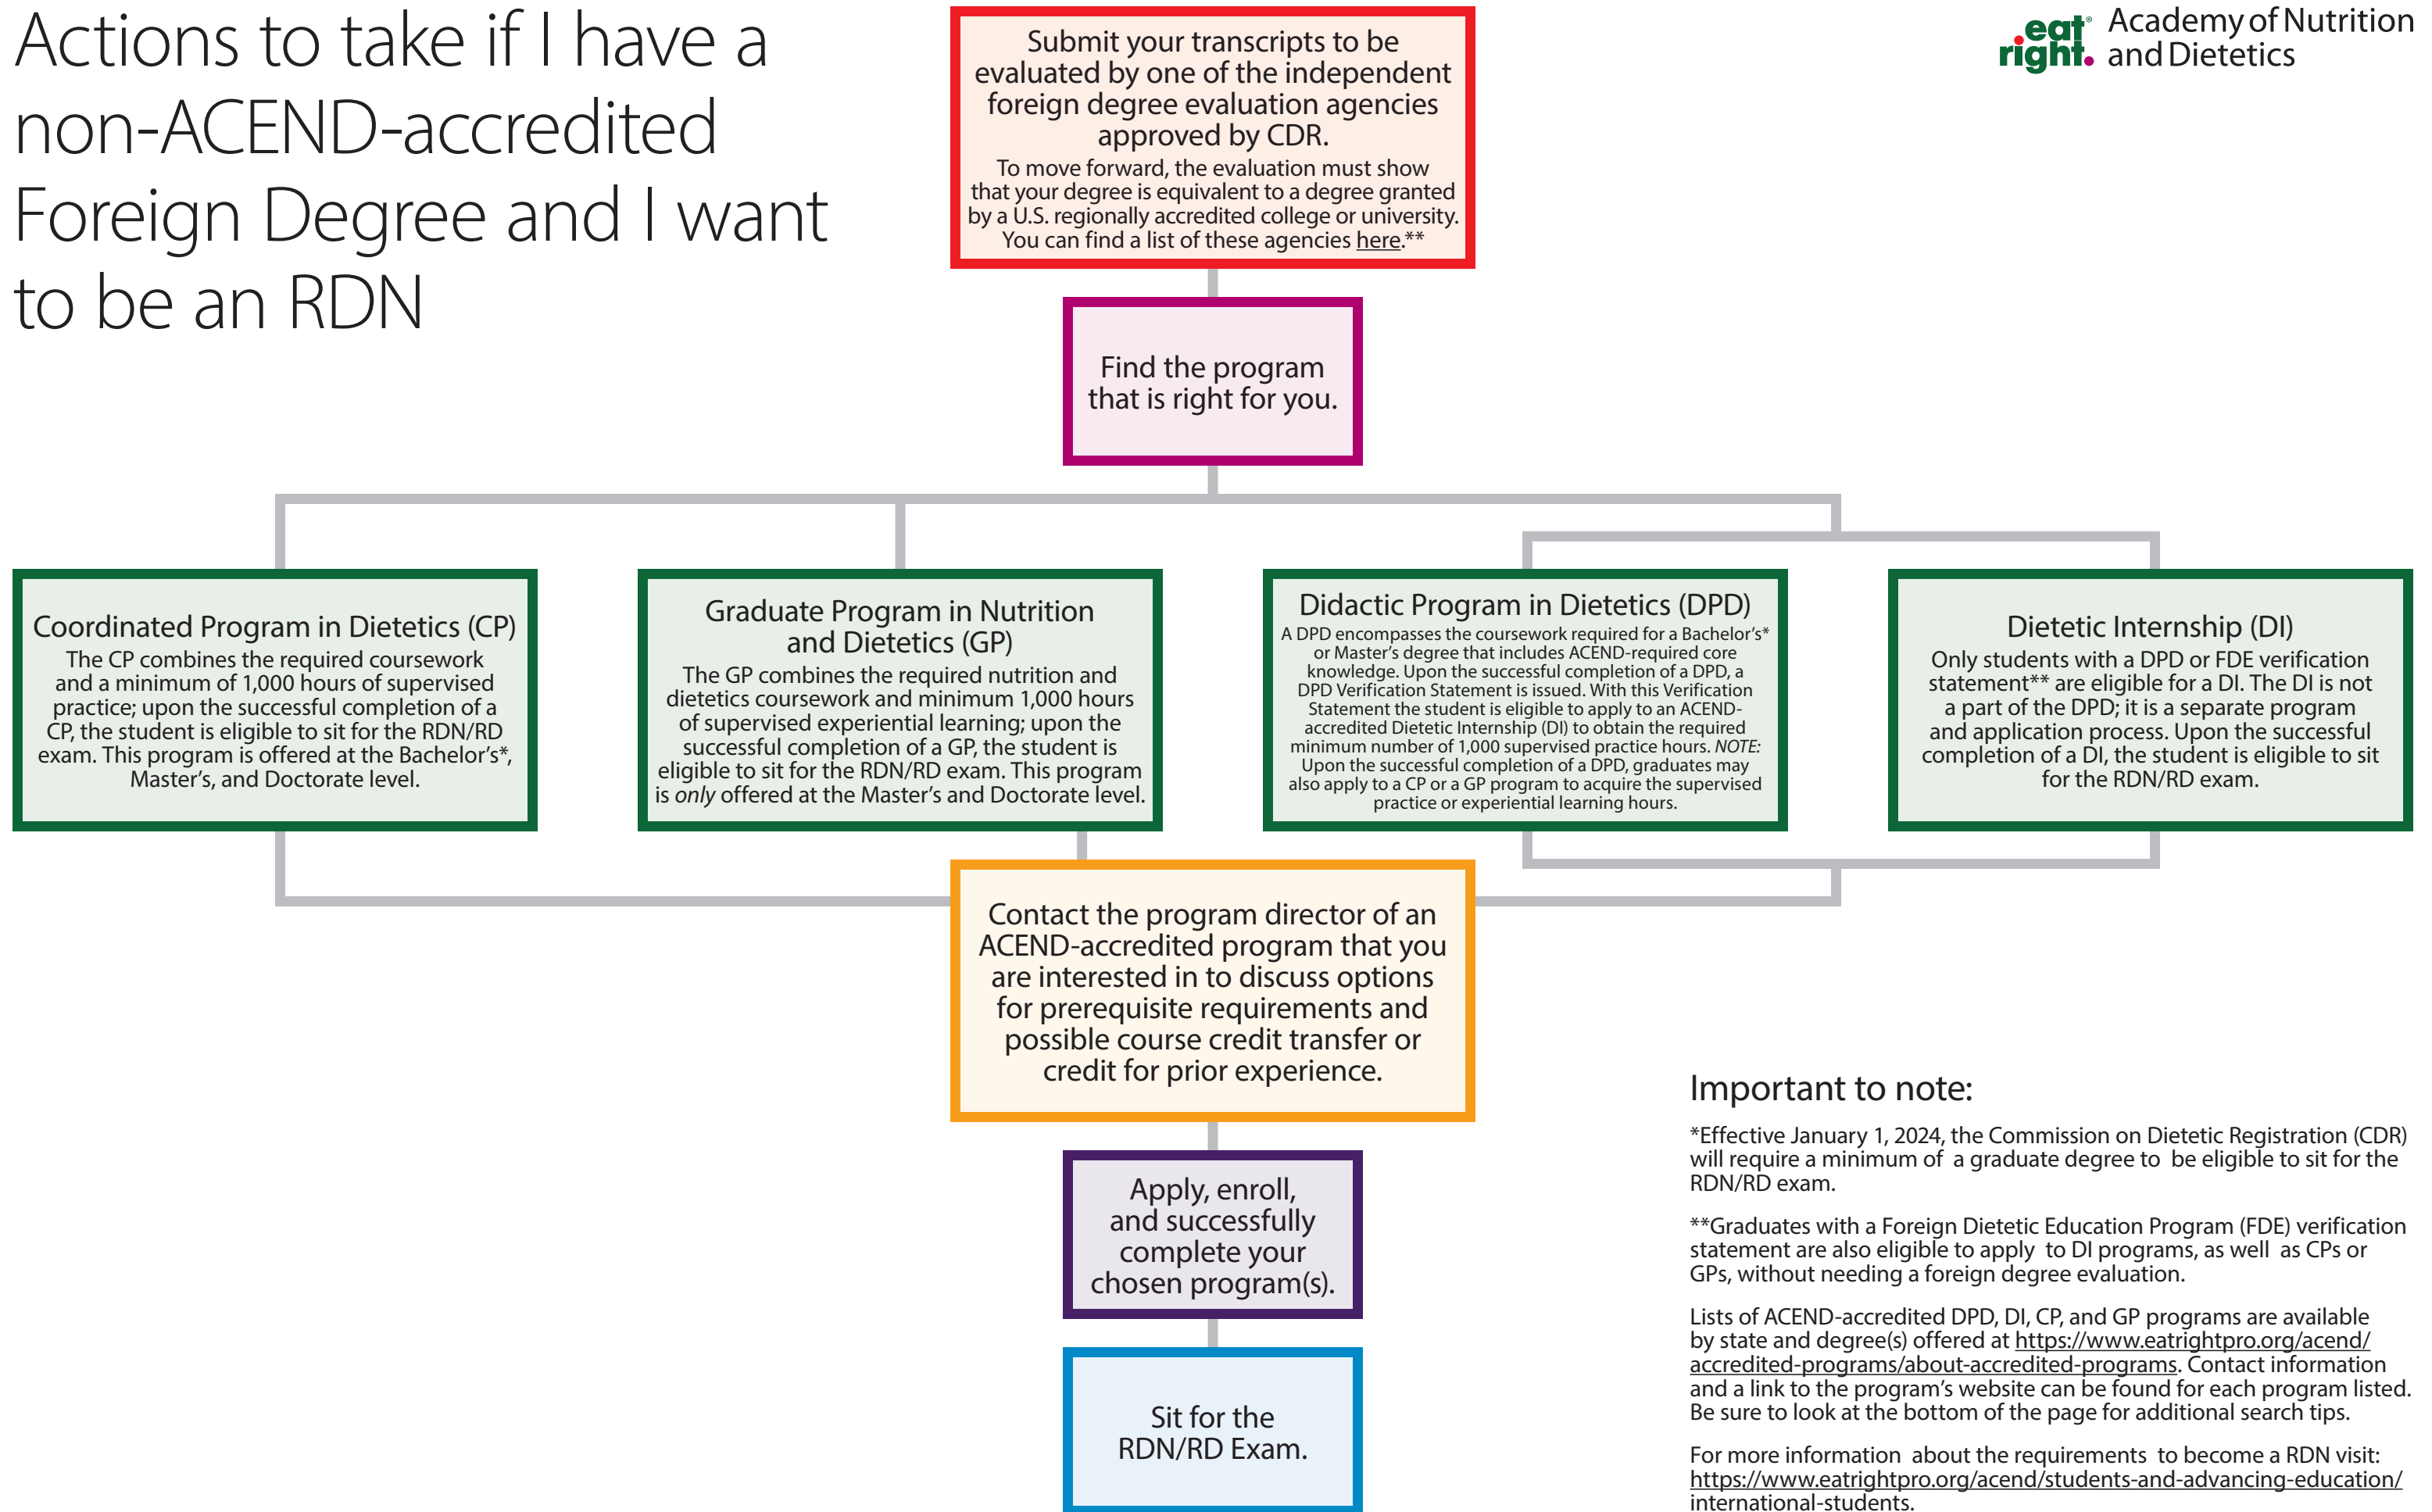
Actions to take if I have a non-ACEND-accredited Foreign Degree and I want to be an RDN

Submit your transcripts to be evaluated by one of the independent foreign degree evaluation agencies approved by CDR.
To move forward, the evaluation must show that your degree is equivalent to a degree granted by a U.S. regionally accredited college or university. You can find a list of these agencies here.**

eat right. Academy of Nutrition and Dietetics

Find the program that is right for you.

Coordinated Program in Dietetics (CP)
The CP combines the required coursework and a minimum of 1,000 hours of supervised practice; upon the successful completion of a CP, the student is eligible to sit for the RDN/RD exam. This program is offered at the Bachelor's*, Master's, and Doctorate level.

Graduate Program in Nutrition and Dietetics (GP)
The GP combines the required nutrition and dietetics coursework and minimum 1,000 hours of supervised experiential learning; upon the successful completion of a GP, the student is eligible to sit for the RDN/RD exam. This program is only offered at the Master's and Doctorate level.

Didactic Program in Dietetics (DPD)
A DPD encompasses the coursework required for a Bachelor's* or Master's degree that includes ACEND-required core knowledge. Upon the successful completion of a DPD, a DPD Verification Statement is issued. With this Verification Statement the student is eligible to apply to an ACEND-accredited Dietetic Internship (DI) to obtain the required minimum number of 1,000 supervised practice hours. NOTE: Upon the successful completion of a DPD, graduates may also apply to a CP or a GP program to acquire the supervised practice or experiential learning hours.

Dietetic Internship (DI)
Only students with a DPD or FDE verification statement** are eligible for a DI. The DI is not a part of the DPD; it is a separate program and application process. Upon the successful completion of a DI, the student is eligible to sit for the RDN/RD exam.

Contact the program director of an ACEND-accredited program that you are interested in to discuss options for prerequisite requirements and possible course credit transfer or credit for prior experience.

Apply, enroll, and successfully complete your chosen program(s).

Sit for the RDN/RD Exam.

Important to note:

*Effective January 1, 2024, the Commission on Dietetic Registration (CDR) will require a minimum of a graduate degree to be eligible to sit for the RDN/RD exam.

**Graduates with a Foreign Dietetic Education Program (FDE) verification statement are also eligible to apply to DI programs, as well as CPs or GPs, without needing a foreign degree evaluation.

Lists of ACEND-accredited DPD, DI, CP, and GP programs are available by state and degree(s) offered at https://www.eatrightpro.org/acend/accredited-programs/about-accredited-programs. Contact information and a link to the program's website can be found for each program listed. Be sure to look at the bottom of the page for additional search tips.

For more information about the requirements to become a RDN visit: https://www.eatrightpro.org/acend/students-and-advancing-education/international-students.